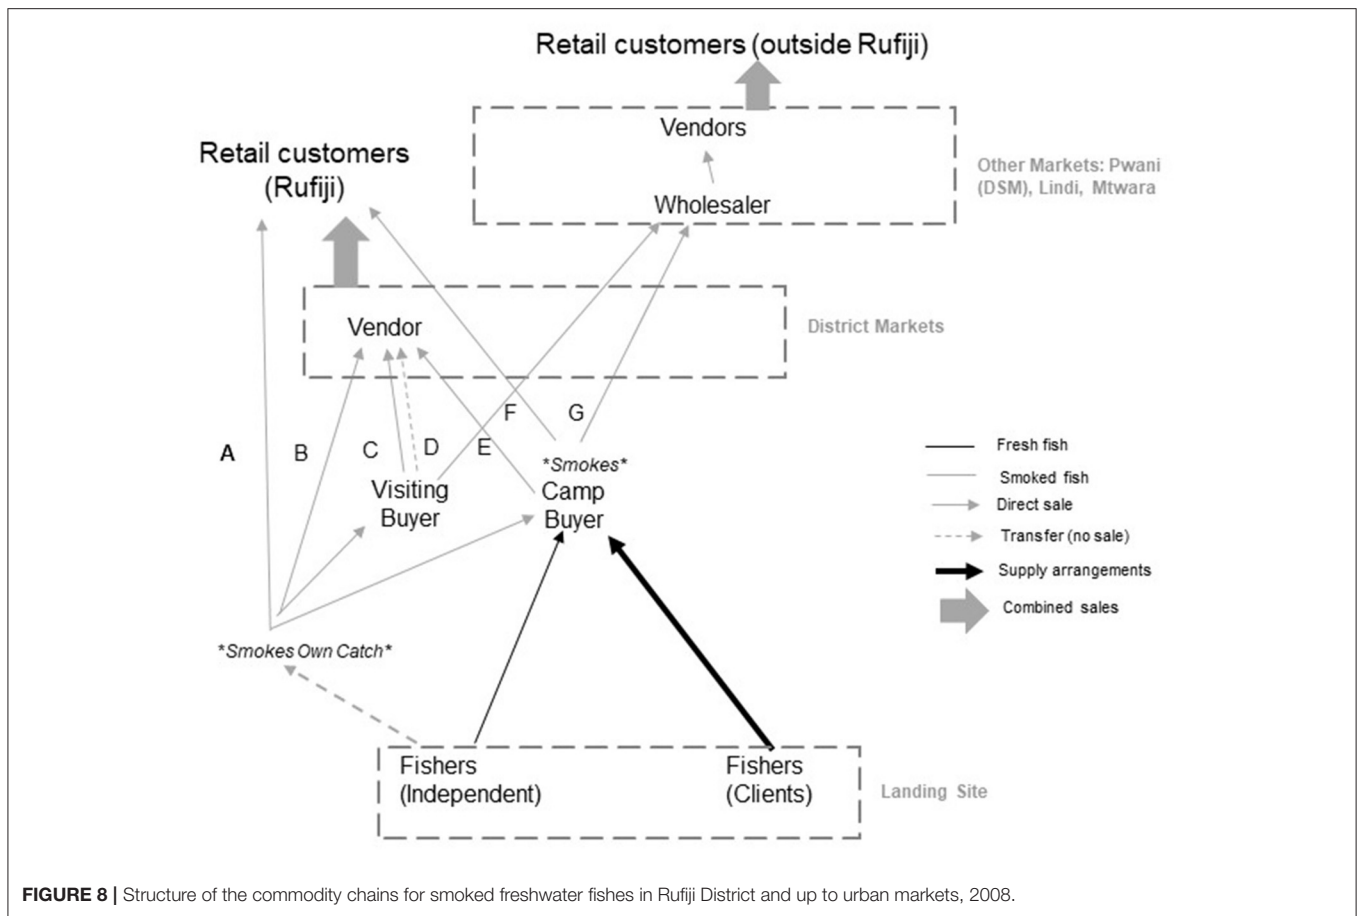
Retail customers (outside Rufiji)

Vendors

Wholesaler

Other Markets: Pwani (DSM), Lindi, Mtwara

Retail customers (Rufiji)

Vendor

District Markets

A B C D E F G

Visiting Buyer

\*Smokes\*
Camp Buyer

Fresh fish
Smoked fish
Direct sale
Transfer (no sale)
Supply arrangements
Combined sales

\*Smokes Own Catch\*

Fishers (Independent)

Fishers (Clients)

Landing Site

**FIGURE 8 |** Structure of the commodity chains for smoked freshwater fishes in Rufiji District and up to urban markets, 2008.